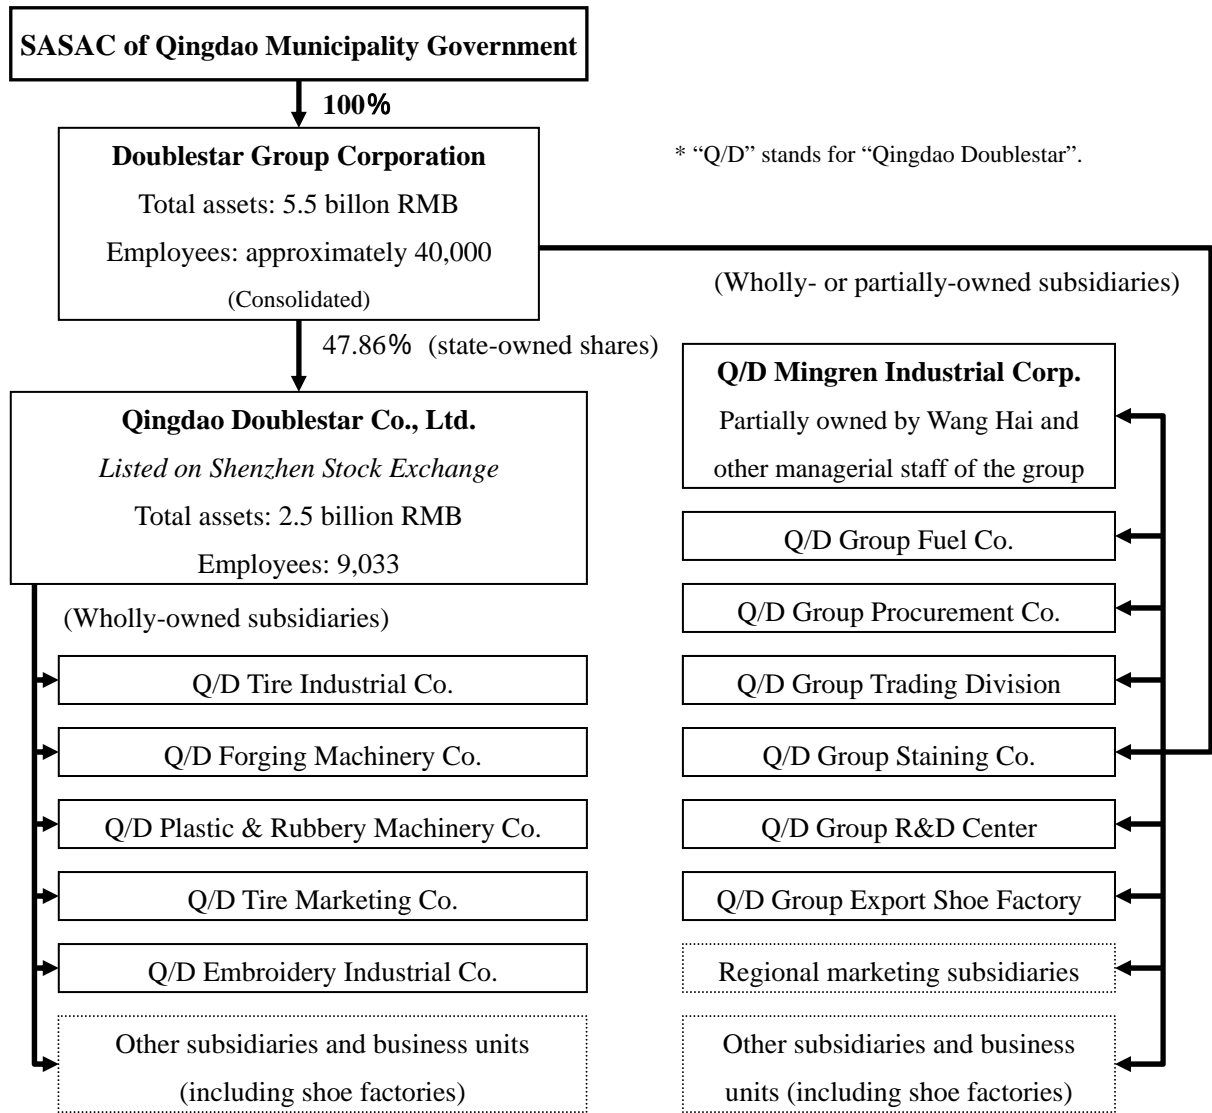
SASAC of Qingdao Municipality Government

100%

Doublestar Group Corporation
Total assets: 5.5 billon RMB
Employees: approximately 40,000
(Consolidated)

* "Q/D" stands for "Qingdao Doublestar".

(Wholly- or partially-owned subsidiaries)

47.86% (state-owned shares)

Qingdao Doublestar Co., Ltd.
Listed on Shenzhen Stock Exchange
Total assets: 2.5 billion RMB
Employees: 9,033

(Wholly-owned subsidiaries)

Q/D Tire Industrial Co.

Q/D Forging Machinery Co.

Q/D Plastic & Rubbery Machinery Co.

Q/D Tire Marketing Co.

Q/D Embroidery Industrial Co.

Other subsidiaries and business units (including shoe factories)

Q/D Mingren Industrial Corp.
Partially owned by Wang Hai and other managerial staff of the group

Q/D Group Fuel Co.

Q/D Group Procurement Co.

Q/D Group Trading Division

Q/D Group Staining Co.

Q/D Group R&D Center

Q/D Group Export Shoe Factory

Regional marketing subsidiaries

Other subsidiaries and business units (including shoe factories)